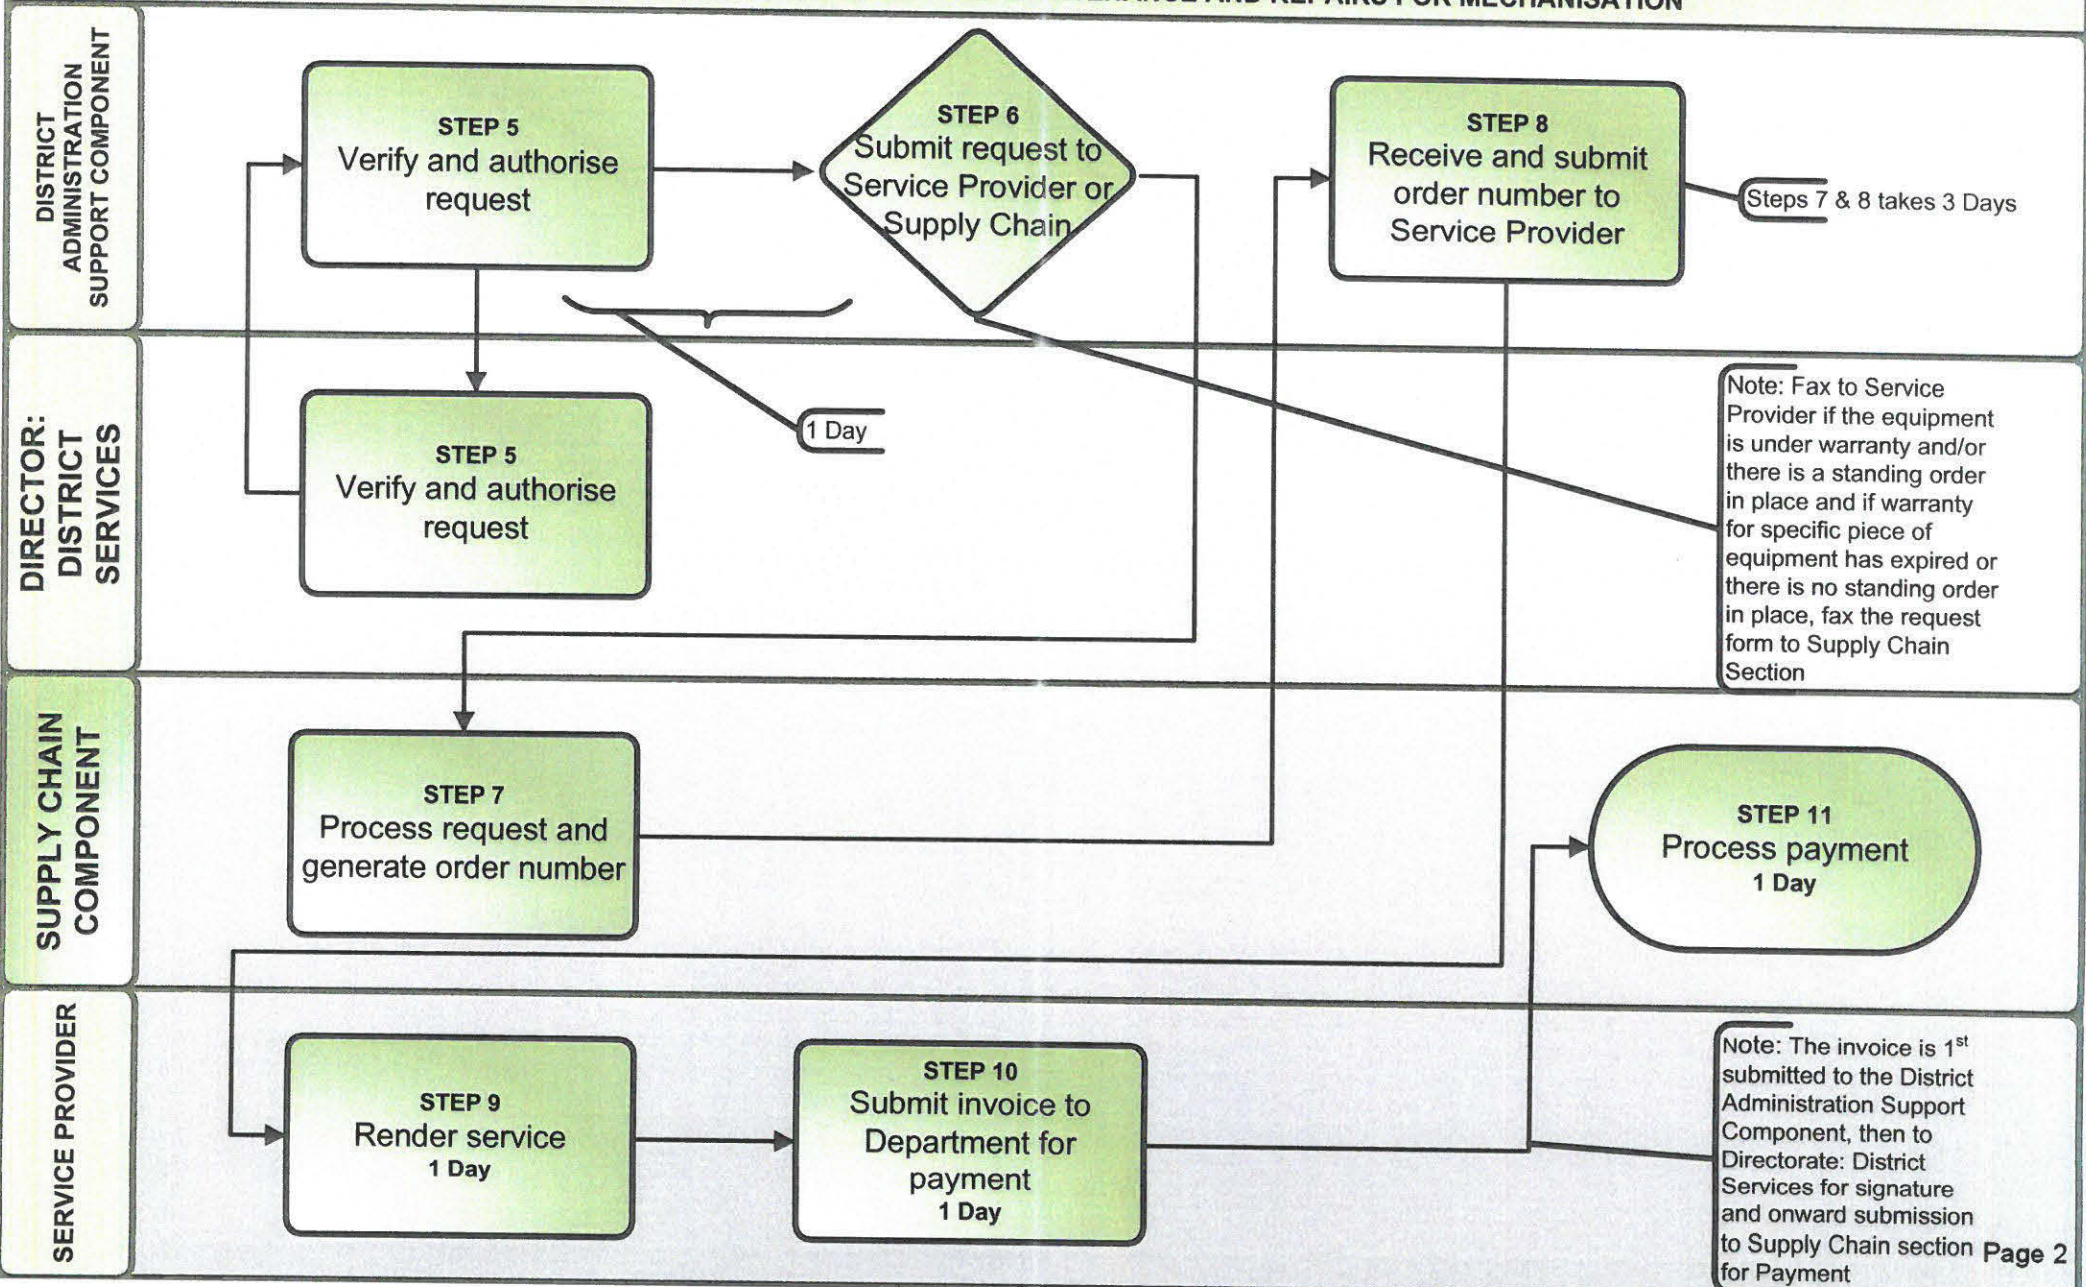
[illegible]ENANCE AND REPAIRS FOR MECHANISATION

DISTRICT ADMINISTRATION SUPPORT COMPONENT

STEP 5
Verify and authorise request

STEP 6
Submit request to Service Provider or Supply Chain

STEP 8
Receive and submit order number to Service Provider

Steps 7 & 8 takes 3 Days

DIRECTOR: DISTRICT SERVICES

STEP 5
Verify and authorise request

1 Day

Note: Fax to Service Provider if the equipment is under warranty and/or there is a standing order in place and if warranty for specific piece of equipment has expired or there is no standing order in place, fax the request form to Supply Chain Section

SUPPLY CHAIN COMPONENT

STEP 7
Process request and generate order number

STEP 11
Process payment
1 Day

SERVICE PROVIDER

STEP 9
Render service
1 Day

STEP 10
Submit invoice to Department for payment
1 Day

Note: The invoice is 1$^{st}$ submitted to the District Administration Support Component, then to Directorate: District Services for signature and onward submission to Supply Chain section for Payment

Page 2